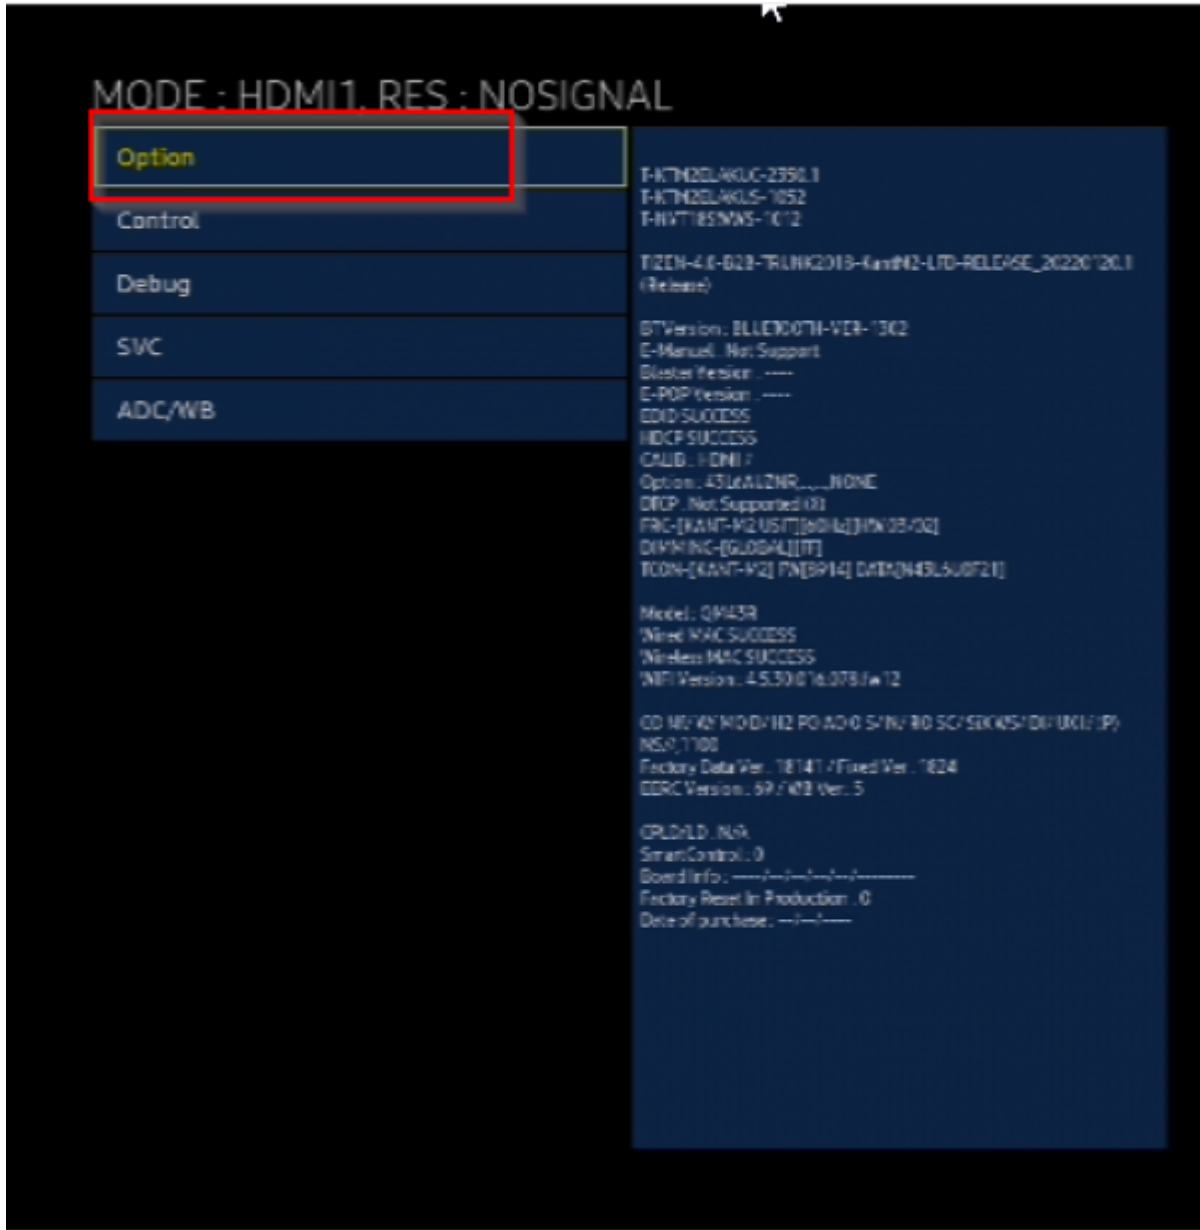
MODE : HDMI1, RES : NOSIGNAL

Option

Control

Debug

SVC

ADC/WB

T-KTM2ELAKUC-2350.1
T-KTM2ELAKUS-1052
T-NVT18SNWS-1012

TIZEN-4.0-B2B-TRUNK2018-KantM2-LTD-RELEASE_20220120.1
(Release)

BTVersion : BLUETOOTH-VER-1302
E-Manual : Not Support
Blaster Version : -----
E-POP Version : -----
EDID SUCCESS
HDCP SUCCESS
CALIB : HDMI /
Option : 43LeALIZNR_,_,_NONE
DRCP : Not Supported (0)
FRC-[KANT-M2 USIT][60Hz][HSN05/02]
DIMMING-[GLOBAL][IT]
TCON-[KANT-M2] FW[BP14] DATA[N43L5U0F21]

Model : QM43R
Wired MAC SUCCESS
Wireless MAC SUCCESS
WIFI Version : 4.5.30.01d.078.fw12

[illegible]
NSP_1100
Factory Data Ver. : 18141 / Fixed Ver. : 1824
EERC Version : 69 / WB Ver. : 5

CPLD/LD : N/A
SmartControl : 0
Board Info : ----/---/---/---/---------
Factory Reset In Production : 0
Date of purchase : ---/---/-----